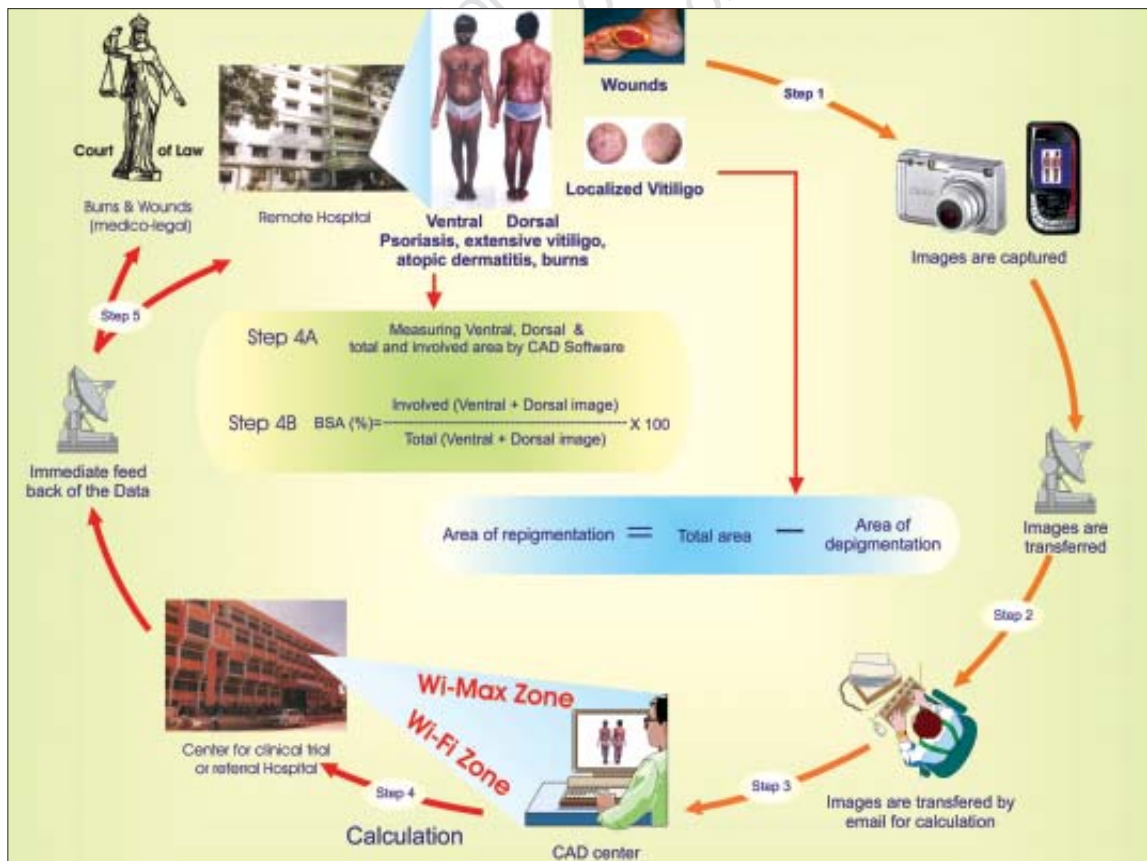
Court of Law

Burns & Wounds (medico-legal)

Remote Hospital

Ventral Dorsal
Psoriasis, extensive vitiligo, atopic dermatitis, burns

Wounds

Step 1

Localized Vitiligo

Images are captured

Step 5

Step 4A Measuring Ventral, Dorsal & total and involved area by CAD Software

Step 4B $BSA (\%) = \frac{\text{Involved (Ventral + Dorsal image)}}{\text{Total (Ventral + Dorsal image)}} \times 100$

Immediate feed back of the Data

Area of repigmentation = Total area — Area of depigmentation

Images are transferred

Step 2

Wi-Max Zone

Wi-Fi Zone

Center for clinical trial or referral Hospital

Step 4

Calculation

CAD center

Step 3

Images are transfered by email for calculation